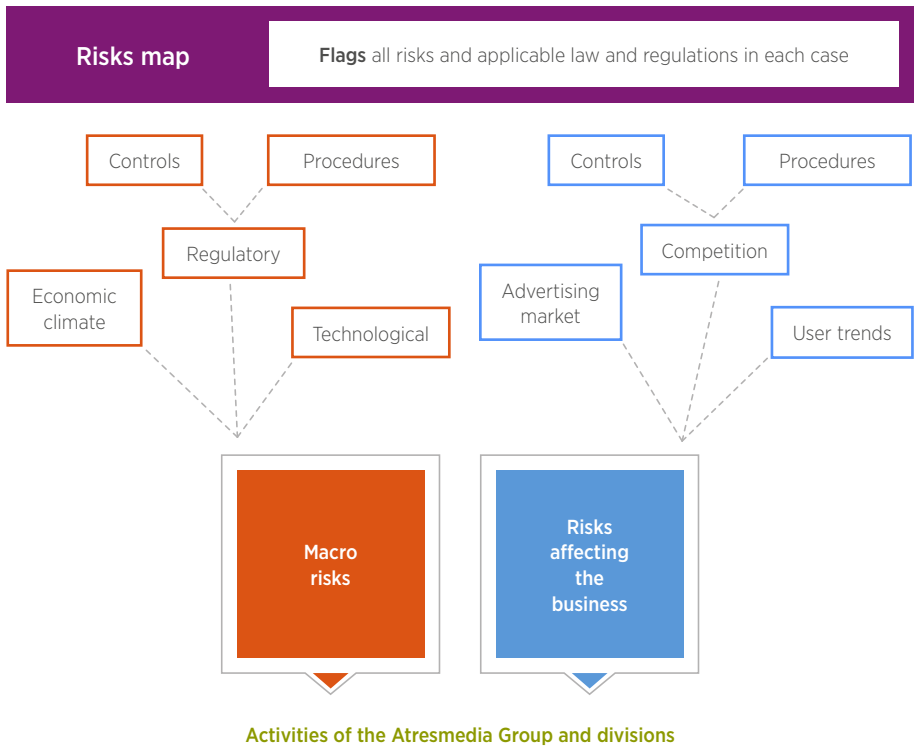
Risks map

Flags all risks and applicable law and regulations in each case

Controls

Procedures

Regulatory

Economic climate

Technological

Controls

Procedures

Competition

Advertising market

User trends

Macro risks

Risks affecting the business

Activities of the Atresmedia Group and divisions